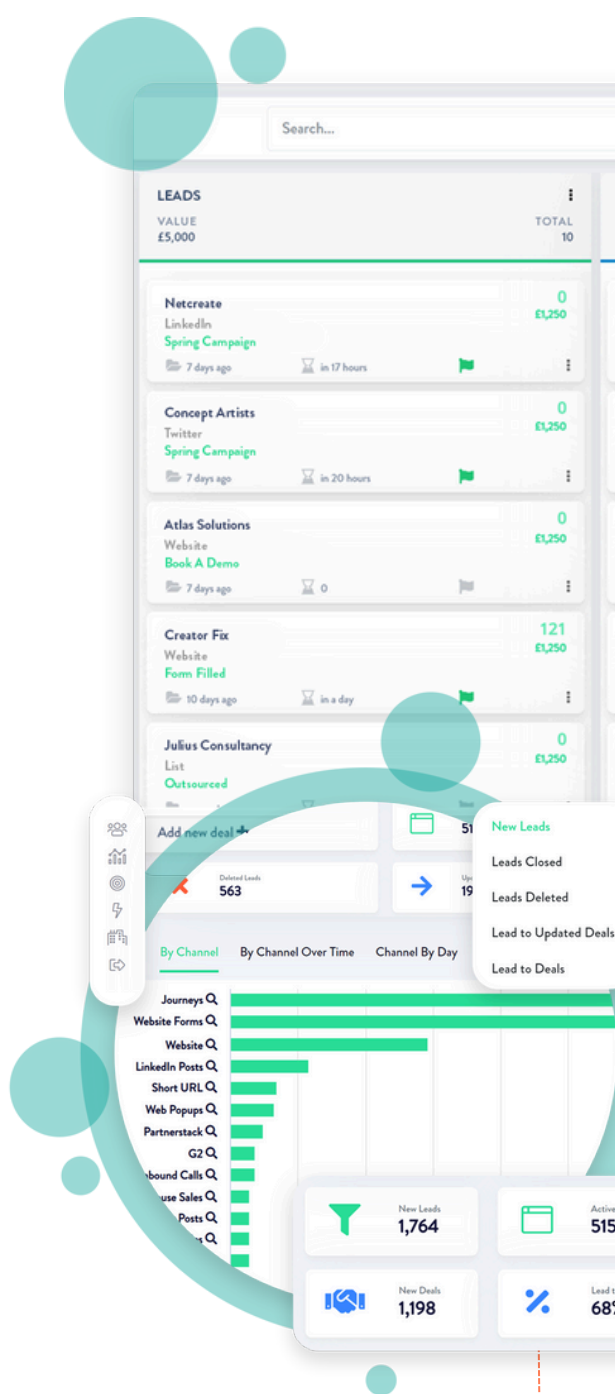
Search...

LEADS
VALUE
£5,000
TOTAL
10

Netcreate
LinkedIn
Spring Campaign
7 days ago
in 17 hours
0
£1,250

Concept Artists
Twitter
Spring Campaign
7 days ago
in 20 hours
0
£1,250

Atlas Solutions
Website
Book A Demo
7 days ago
0
0
£1,250

Creator Fix
Website
Form Filled
10 days ago
in a day
121
£1,250

Julius Consultancy
List
Outsourced
0
£1,250

Add new deal +

51

Deleted Leads
563

19

New Leads
Leads Closed
Leads Deleted
Lead to Updated Deals
Lead to Deals

By Channel
By Channel Over Time
Channel By Day

Journeys
Website Forms
Website
LinkedIn Posts
Short URL
Web Popups
Partnerstack
G2
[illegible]bound Calls
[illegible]use Sales
Posts

New Leads
1,764
Active
515

New Deals
1,198
Lead t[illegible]
68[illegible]